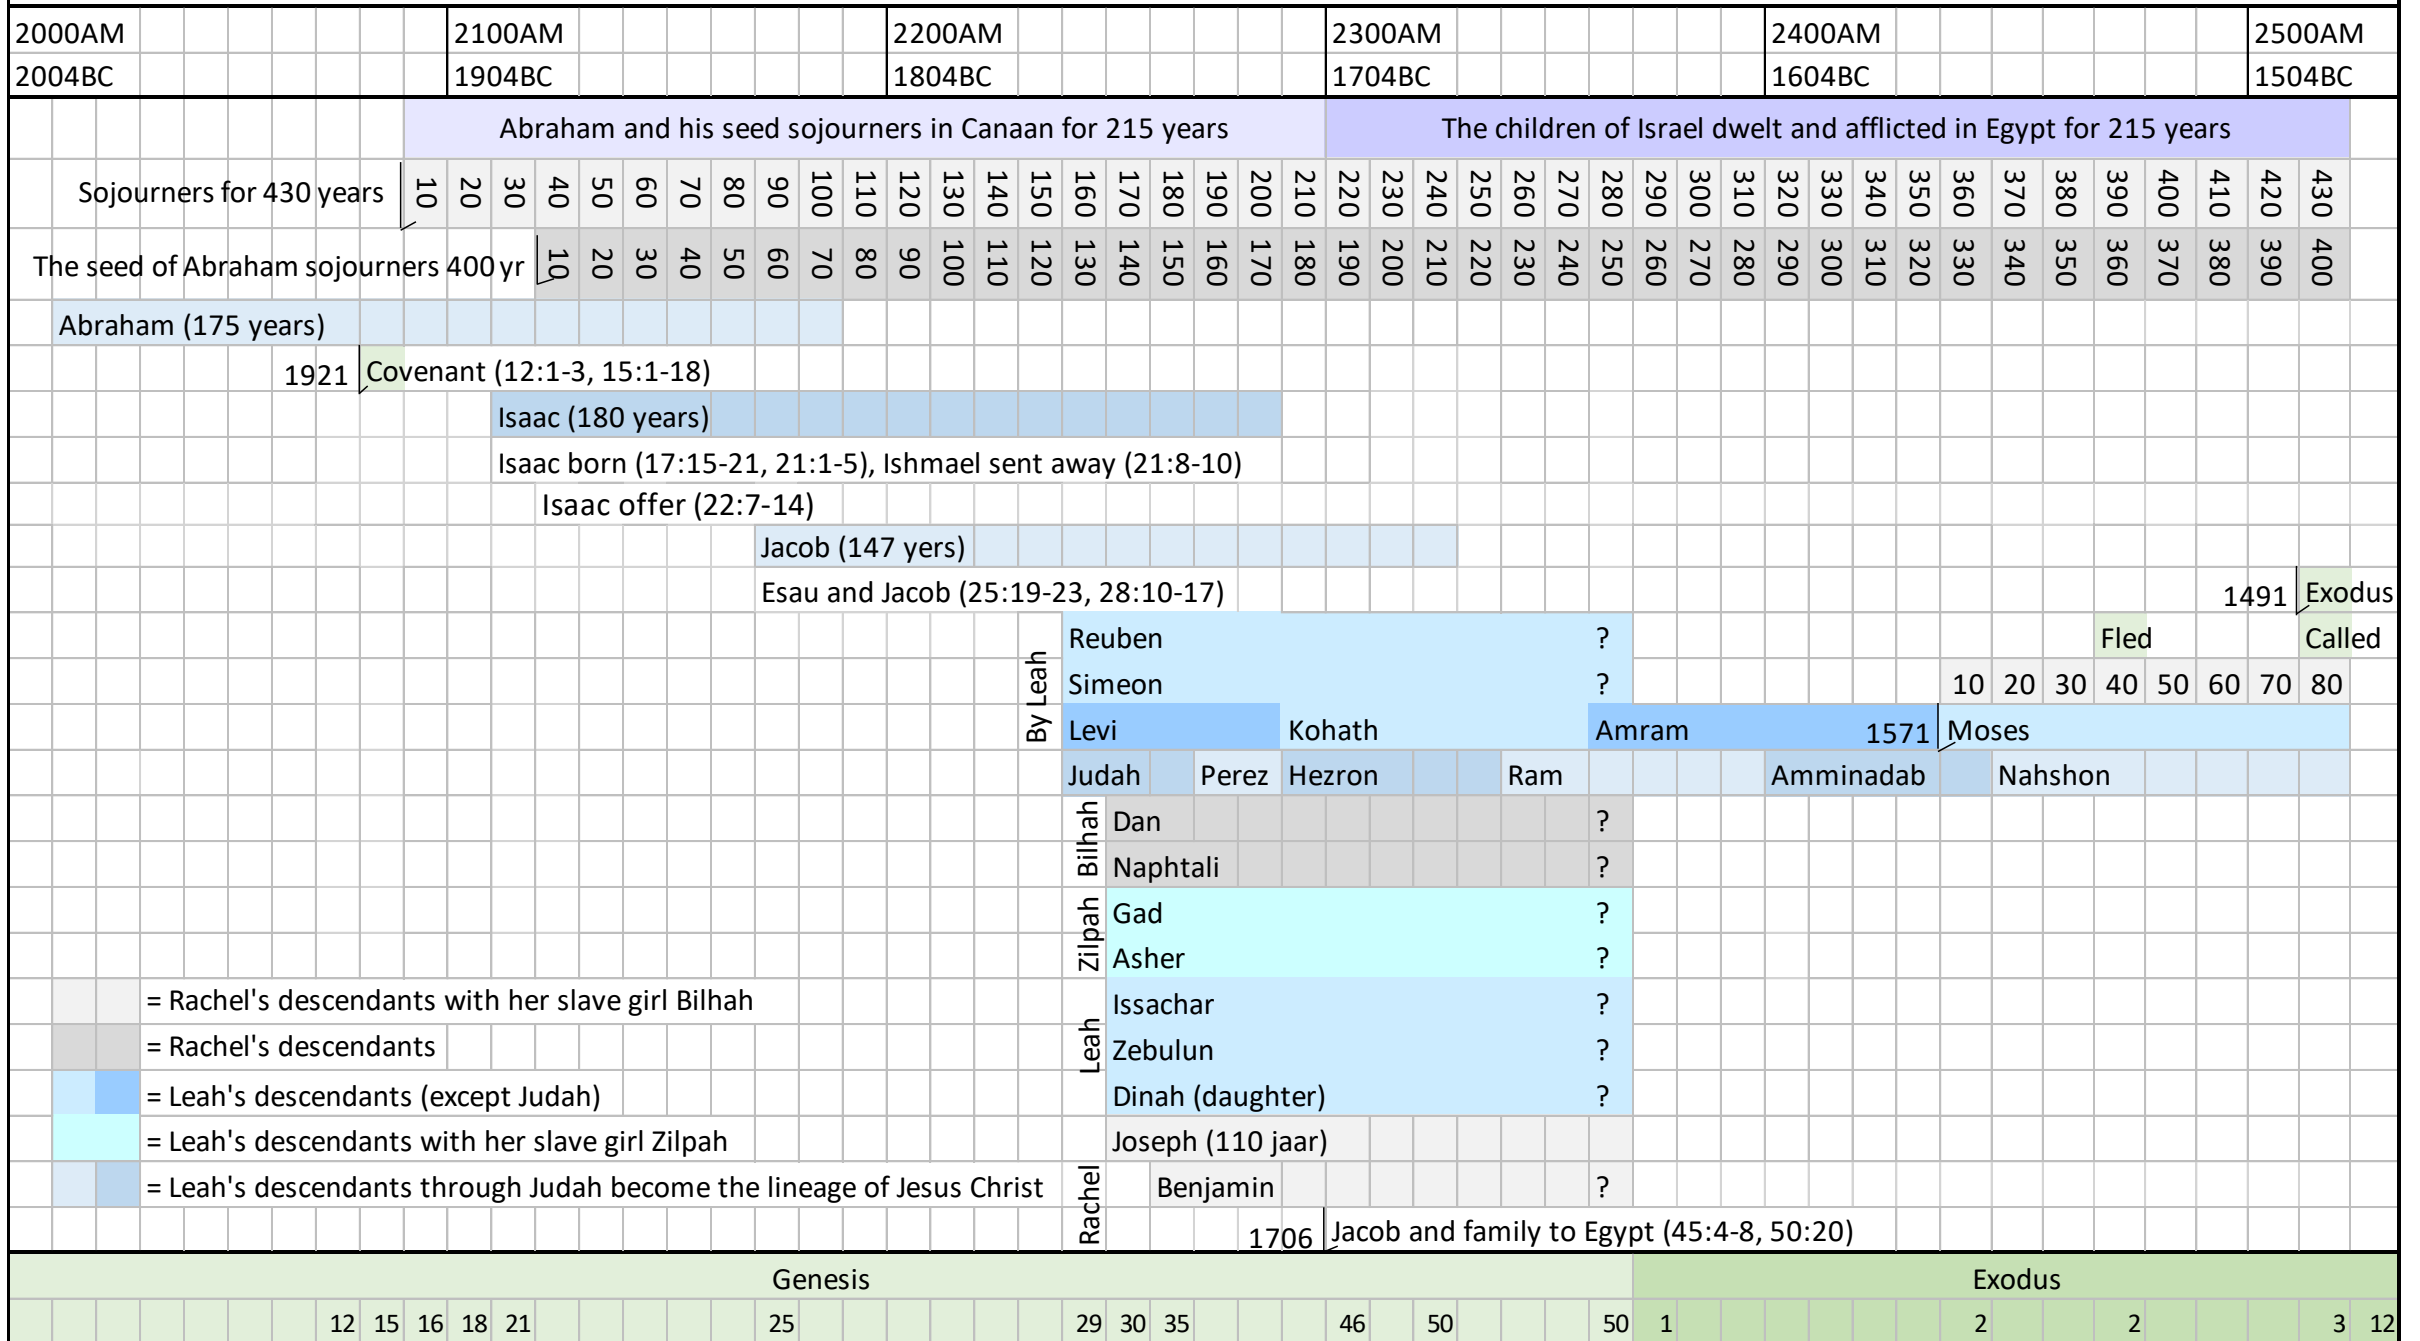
| 2000AM 2004BC | 2100AM 1904BC | 2200AM 1804BC | 2300AM 1704BC | 2400AM 1604BC | 2500AM 1504BC |
|---|---|---|---|---|---|

Abraham and his seed sojourners in Canaan for 215 years

The children of Israel dwelt and afflicted in Egypt for 215 years

Sojourners for 430 years 10 20 30 40 50 60 70 80 90 100 110 120 130 140 150 160 170 180 190 200 210 220 230 240 250 260 270 280 290 300 310 320 330 340 350 360 370 380 390 400 410 420 430

The seed of Abraham sojourners 400 yr 10 20 30 40 50 60 70 80 90 100 110 120 130 140 150 160 170 180 190 200 210 220 230 240 250 260 270 280 290 300 310 320 330 340 350 360 370 380 390 400

Abraham (175 years)

1921 Covenant (12:1-3, 15:1-18)

Isaac (180 years)

Isaac born (17:15-21, 21:1-5), Ishmael sent away (21:8-10)

Isaac offer (22:7-14)

Jacob (147 yers)

Esau and Jacob (25:19-23, 28:10-17)

1491 Exodus

Fled

Called

By Leah

Reuben ?

Simeon ?

10 20 30 40 50 60 70 80

Levi Kohath Amram 1571 Moses

Judah Perez Hezron Ram Amminadab Nahshon

Bilhah

Dan ?

Naphtali ?

Zilpah

Gad ?

Asher ?

Leah

Issachar ?

Zebulun ?

Dinah (daughter) ?

Joseph (110 jaar)

Rachel

Benjamin ?

1706 Jacob and family to Egypt (45:4-8, 50:20)

= Rachel's descendants with her slave girl Bilhah

= Rachel's descendants

= Leah's descendants (except Judah)

= Leah's descendants with her slave girl Zilpah

= Leah's descendants through Judah become the lineage of Jesus Christ

Genesis

Exodus

12 15 16 18 21 25 29 30 35 46 50 50 1 2 2 3 12